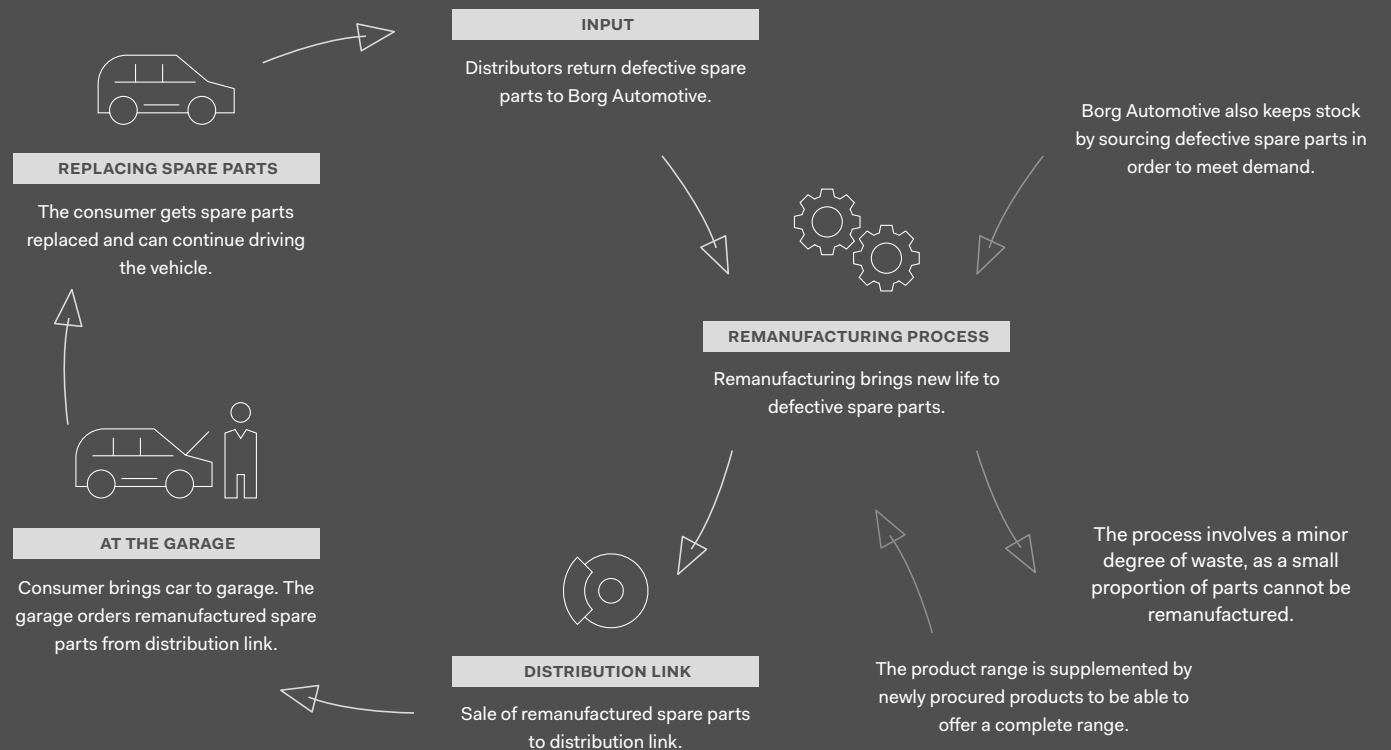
INPUT

Distributors return defective spare parts to Borg Automotive.

Borg Automotive also keeps stock by sourcing defective spare parts in order to meet demand.

REPLACING SPARE PARTS

The consumer gets spare parts replaced and can continue driving the vehicle.

REMANUFACTURING PROCESS

Remanufacturing brings new life to defective spare parts.

The process involves a minor degree of waste, as a small proportion of parts cannot be remanufactured.

AT THE GARAGE

Consumer brings car to garage. The garage orders remanufactured spare parts from distribution link.

DISTRIBUTION LINK

Sale of remanufactured spare parts to distribution link.

The product range is supplemented by newly procured products to be able to offer a complete range.